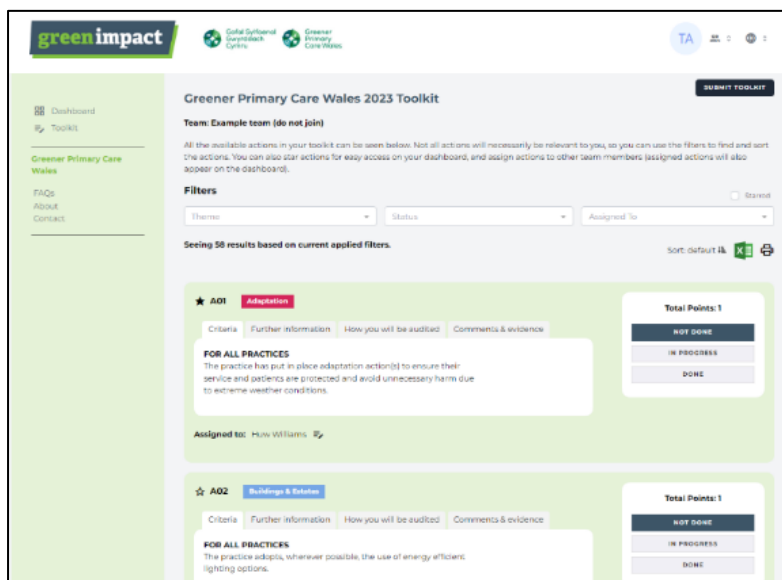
green impact

Gofal Sylfaenol Gwyrddach Cymru

Greener Primary Care Wales

TA

Dashboard
Toolkit

Greener Primary Care Wales

FAQs
About
Contact

SUBMIT TOOLKIT

Greener Primary Care Wales 2023 Toolkit

Team: Example team (do not join)

All the available actions in your toolkit can be seen below. Not all actions will necessarily be relevant to you, so you can use the filters to find and sort the actions. You can also star actions for easy access on your dashboard, and assign actions to other team members (assigned actions will also appear on the dashboard).

Filters

Starred

Theme

Status

Assigned To

Seeing 58 results based on current applied filters.

Sort: default

A01 Adaptation

Criteria Further information How you will be audited Comments & evidence

FOR ALL PRACTICES
The practice has put in place adaptation action(s) to ensure their service and patients are protected and avoid unnecessary harm due to extreme weather conditions.

Assigned to: Huw Williams

Total Points: 1

NOT DONE

IN PROGRESS

DONE

A02 Buildings & Estates

Criteria Further information How you will be audited Comments & evidence

FOR ALL PRACTICES
The practice adopts, wherever possible, the use of energy efficient lighting options.

Total Points: 1

NOT DONE

IN PROGRESS

DONE